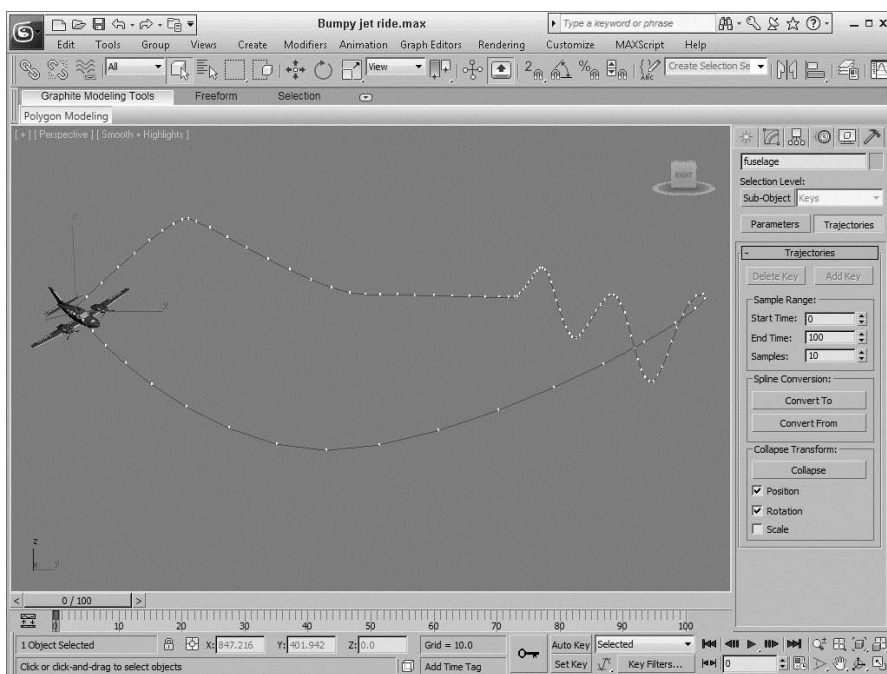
Bumpy jet ride.max

Type a keyword or phrase

Edit Tools Group Views Create Modifiers Animation Graph Editors Rendering Customize MAXScript Help

All

View

Create Selection Se

Graphite Modeling Tools Freeform Selection

Polygon Modeling

[ + ] [ Perspective ] [ Smooth + Highlights ]

RIGHT

fuselage

Selection Level:

Sub-Object Keys

Parameters Trajectories

- Trajectories

Delete Key Add Key

Sample Range:

Start Time: 0

End Time: 100

Samples: 10

Spline Conversion:

Convert To

Convert From

Collapse Transform:

Collapse

Position

Rotation

Scale

0 / 100

10 20 30 40 50 60 70 80 90 100

1 Object Selected

X: 847.216 Y: 401.942 Z: 0.0

Grid = 10.0

Auto Key Selected

Set Key Key Filters...

Click or click-and-drag to select objects

Add Time Tag

0